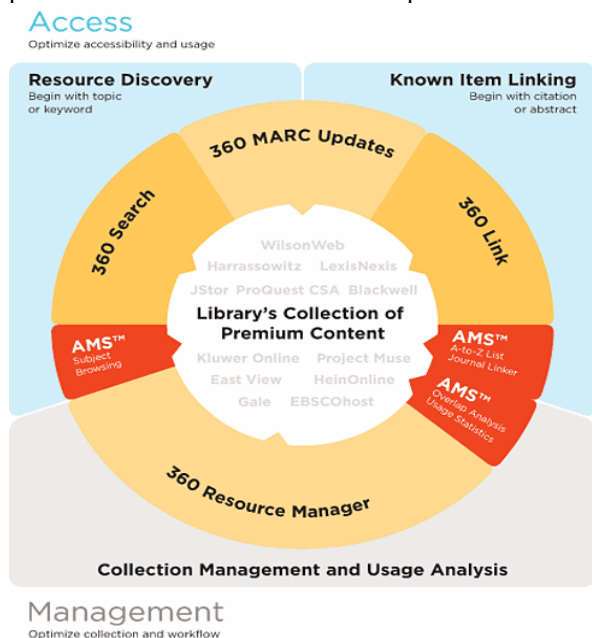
Access
Optimize accessibility and usage

Resource Discovery
Begin with topic or keyword

Known Item Linking
Begin with citation or abstract

360 MARC Updates

360 Search

360 Link

WilsonWeb
Harrassowitz LexisNexis
JStor ProQuest CSA Blackwell

Library's Collection of Premium Content

Kluwer Online Project Muse
East View HeinOnline
Gale EBSCOhost

AMS™
Subject Browsing

AMS™
A-to-Z List
Journal Linker

AMS™
Overlap Analysis
Usage Statistics

360 Resource Manager

Collection Management and Usage Analysis

Management
Optimize collection and workflow